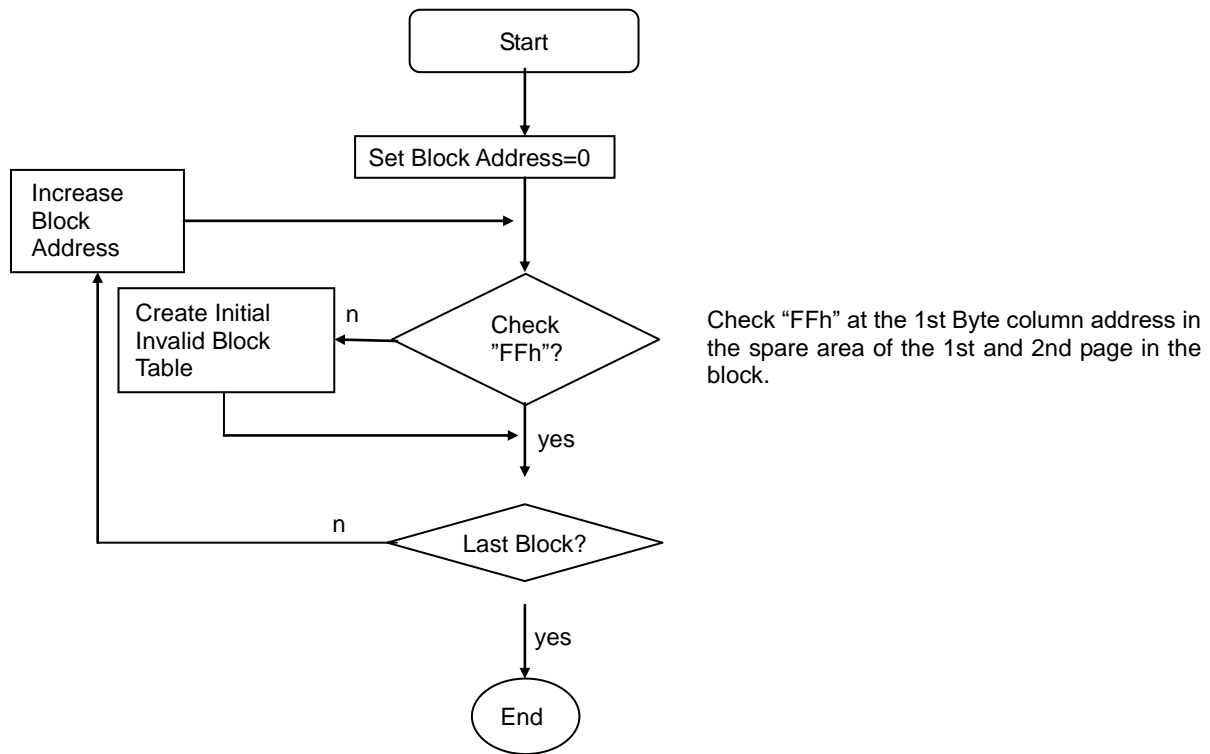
Start

Set Block Address=0

Increase Block Address

Create Initial Invalid Block Table

n

Check "FFh"?

Check “FFh” at the 1st Byte column address in the spare area of the 1st and 2nd page in the block.

yes

n

Last Block?

yes

End